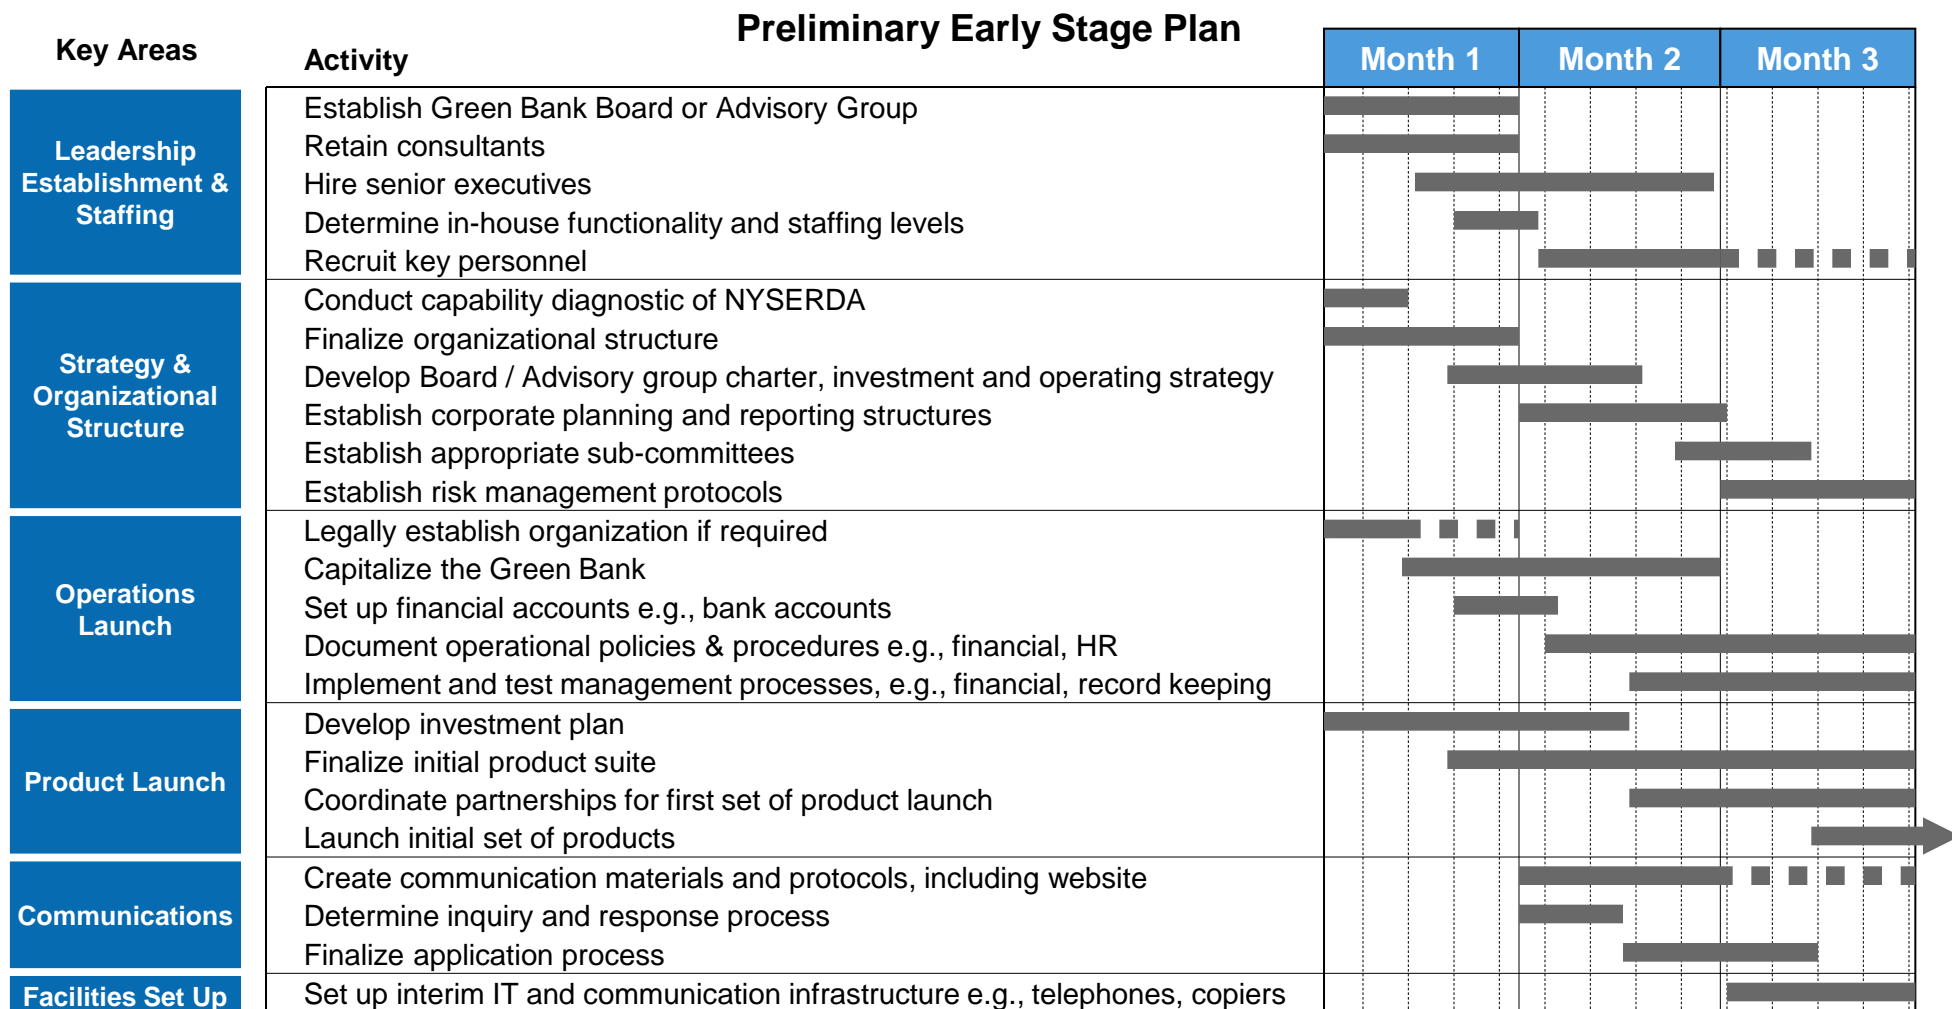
Preliminary Early Stage Plan

| Key Areas | Activity | Month 1 | Month 2 | Month 3 |
|---|---|---|---|---|
| Leadership Establishment & Staffing | Establish Green Bank Board or Advisory Group<br>Retain consultants<br>Hire senior executives<br>Determine in-house functionality and staffing levels<br>Recruit key personnel | | | |
| Strategy & Organizational Structure | Conduct capability diagnostic of NYSERDA<br>Finalize organizational structure<br>Develop Board / Advisory group charter, investment and operating strategy<br>Establish corporate planning and reporting structures<br>Establish appropriate sub-committees<br>Establish risk management protocols | | | |
| Operations Launch | Legally establish organization if required<br>Capitalize the Green Bank<br>Set up financial accounts e.g., bank accounts<br>Document operational policies & procedures e.g., financial, HR<br>Implement and test management processes, e.g., financial, record keeping | | | |
| Product Launch | Develop investment plan<br>Finalize initial product suite<br>Coordinate partnerships for first set of product launch<br>Launch initial set of products | | | |
| Communications | Create communication materials and protocols, including website<br>Determine inquiry and response process<br>Finalize application process | | | |
| Facilities Set Up | Set up interim IT and communication infrastructure e.g., telephones, copiers | | | |